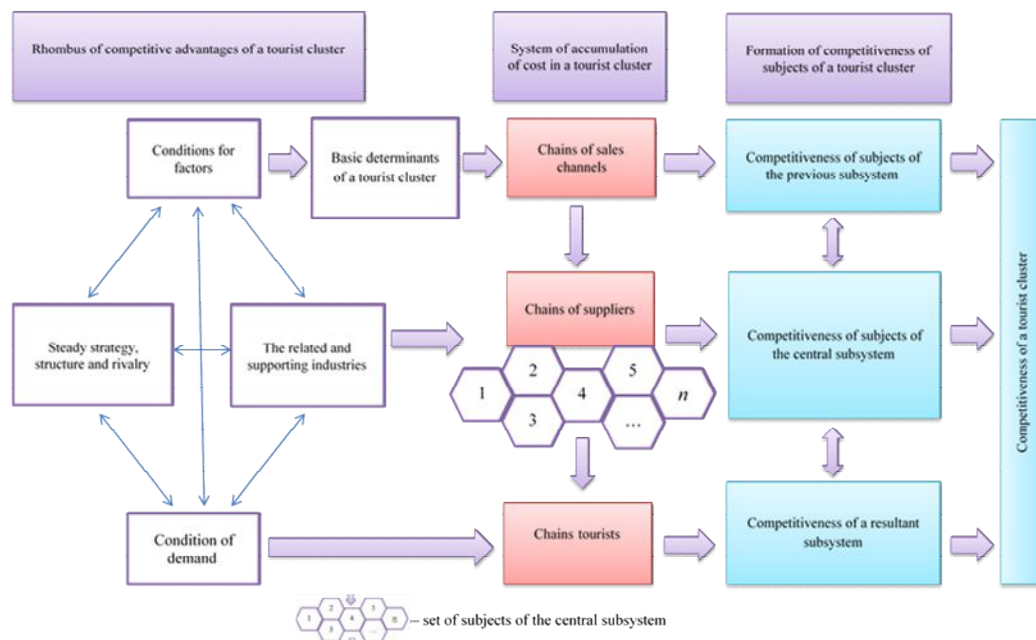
Rhombus of competitive advantages of a tourist cluster

System of accumulation of cost in a tourist cluster

Formation of competitiveness of subjects of a tourist cluster

Conditions for factors

Basic determinants of a tourist cluster

Chains of sales channels

Competitiveness of subjects of the previous subsystem

Steady strategy, structure and rivalry

The related and supporting industries

Chains of suppliers

1

2

3

4

5

…

$n$

Competitiveness of subjects of the central subsystem

Competitiveness of a tourist cluster

Condition of demand

Chains tourists

Competitiveness of a resultant subsystem

1 2 3 4 5 … n – set of subjects of the central subsystem